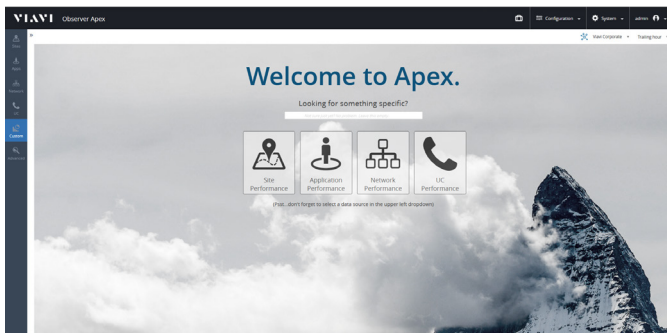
VIAVI Observer Apex

Configuration System admin

Viavi Corporate Trailing hour

Welcome to Apex.

Looking for something specific?

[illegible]

Site Performance

Application Performance

Network Performance

UC Performance

(Psst... don't forget to select a data source in the upper left dropdown)